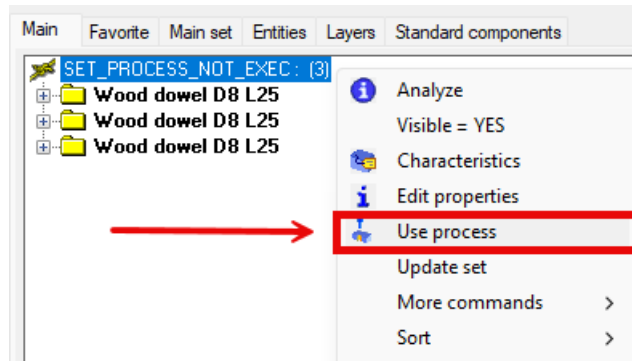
Main | Favorite | Main set | Entities | Layers | Standard components

SET_PROCESS_NOT_EXEC : (3)
Wood dowel D8 L25
Wood dowel D8 L25
Wood dowel D8 L25

Analyze
Visible = YES
Characteristics
Edit properties
Use process
Update set
More commands >
Sort >